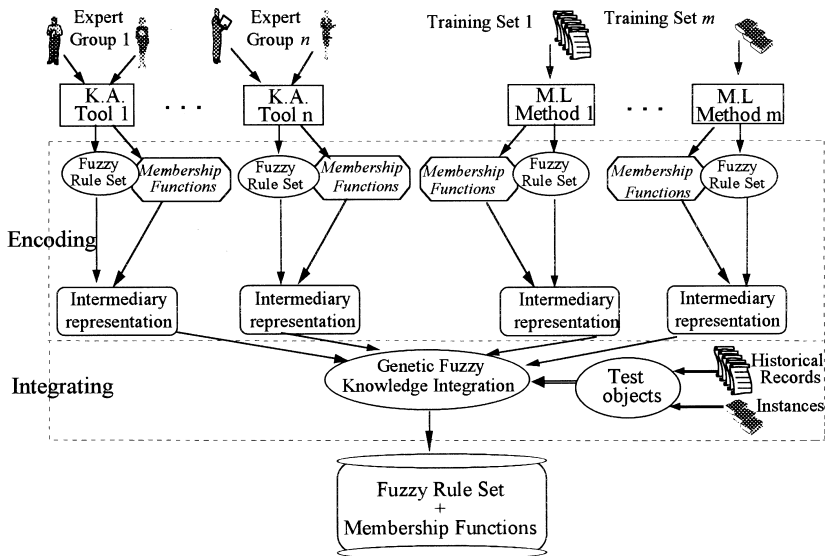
Expert Group 1

Expert Group $n$

Training Set 1

Training Set $m$

K.A. Tool 1

. . .

K.A. Tool n

M.L Method 1

. . .

M.L Method m

Fuzzy Rule Set

Membership Functions

Fuzzy Rule Set

Membership Functions

Membership Functions

Fuzzy Rule Set

Membership Functions

Fuzzy Rule Set

Encoding

Intermediary representation

Intermediary representation

Intermediary representation

Intermediary representation

Integrating

Genetic Fuzzy Knowledge Integration

Test objects

Historical Records

Instances

Fuzzy Rule Set + Membership Functions